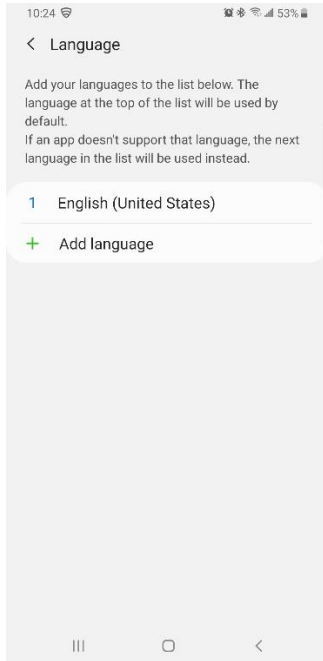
10:24

53%

< Language

Add your languages to the list below. The language at the top of the list will be used by default.
If an app doesn't support that language, the next language in the list will be used instead.

1 English (United States)

+ Add language

III
<